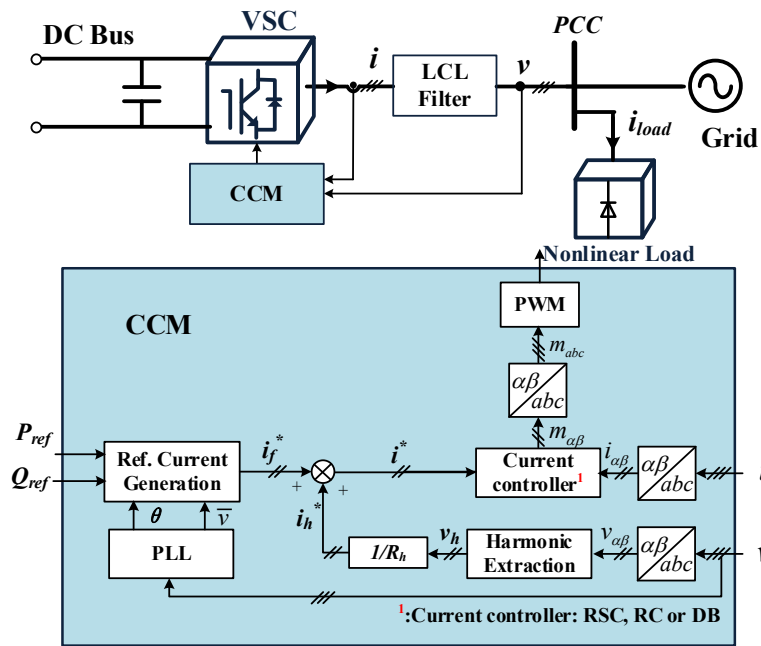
DC Bus
VSC
$i$
LCL Filter
$v$
PCC
$i_{load}$
Grid
CCM
Nonlinear Load

CCM
PWM
$m_{abc}$
$\alpha\beta$ / $abc$
$m_{\alpha\beta}$
$P_{ref}$
$Q_{ref}$
Ref. Current Generation
$i_f^*$
+
+
$i^*$
Current controller$^1$
$i_{\alpha\beta}$
$\alpha\beta$ / $abc$
$\theta$
$\overline{v}$
$i_h^*$
PLL
$1/R_h$
$v_h$
Harmonic Extraction
$v_{\alpha\beta}$
$\alpha\beta$ / $abc$
$^1$:Current controller: RSC, RC or DB